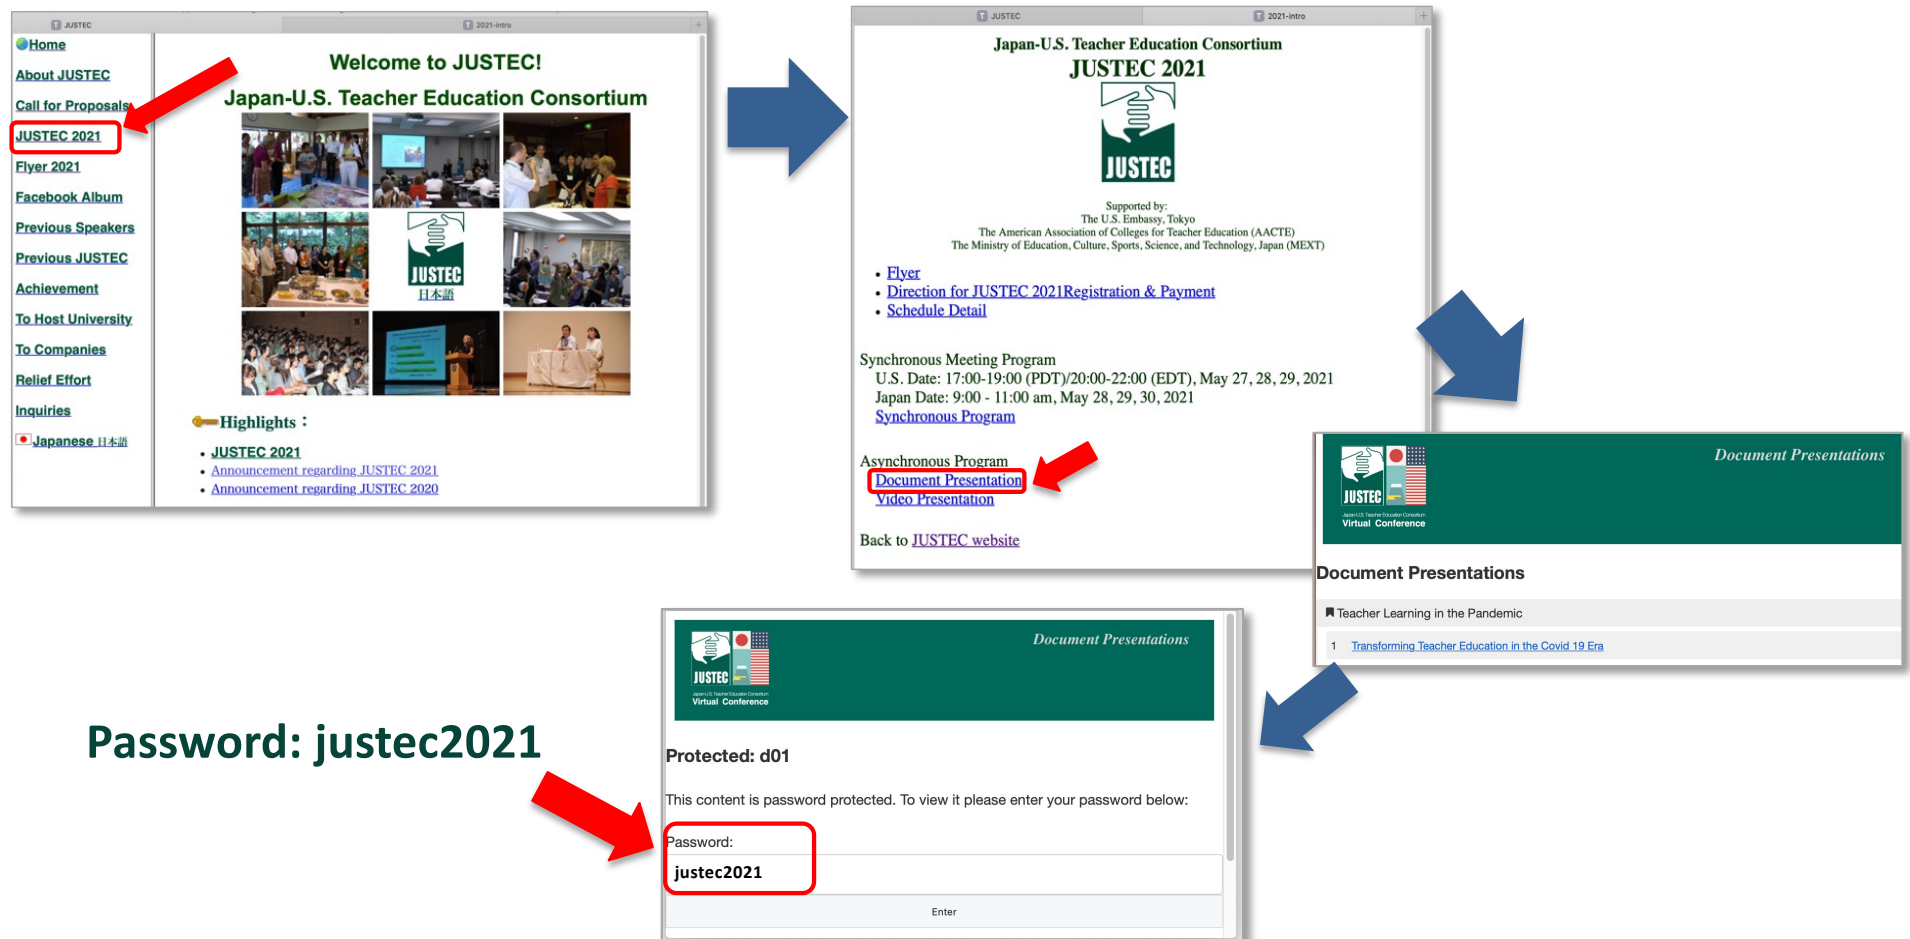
JUSTEC
2021-intro

Home
About JUSTEC
Call for Proposals
JUSTEC 2021
Flyer 2021
Facebook Album
Previous Speakers
Previous JUSTEC
Achievement
To Host University
To Companies
Relief Effort
Inquiries
Japanese 日本語

Welcome to JUSTEC!
Japan-U.S. Teacher Education Consortium

JUSTEC
日本語

Highlights：
• JUSTEC 2021
• Announcement regarding JUSTEC 2021
• Announcement regarding JUSTEC 2020

JUSTEC
2021-intro

Japan-U.S. Teacher Education Consortium
JUSTEC 2021

JUSTEC

Supported by:
The U.S. Embassy, Tokyo
The American Association of Colleges for Teacher Education (AACTE)
The Ministry of Education, Culture, Sports, Science, and Technology, Japan (MEXT)

• Flyer
• Direction for JUSTEC 2021Registration & Payment
• Schedule Detail

Synchronous Meeting Program
U.S. Date: 17:00-19:00 (PDT)/20:00-22:00 (EDT), May 27, 28, 29, 2021
Japan Date: 9:00 - 11:00 am, May 28, 29, 30, 2021
Synchronous Program

Asynchronous Program
Document Presentation
Video Presentation

Back to JUSTEC website

JUSTEC
Japan-U.S. Teacher Education Consortium
Virtual Conference
Document Presentations

Document Presentations

Teacher Learning in the Pandemic
1 Transforming Teacher Education in the Covid 19 Era

Password: justec2021

JUSTEC
Japan-U.S. Teacher Education Consortium
Virtual Conference
Document Presentations

Protected: d01

This content is password protected. To view it please enter your password below:

Password:
justec2021

Enter